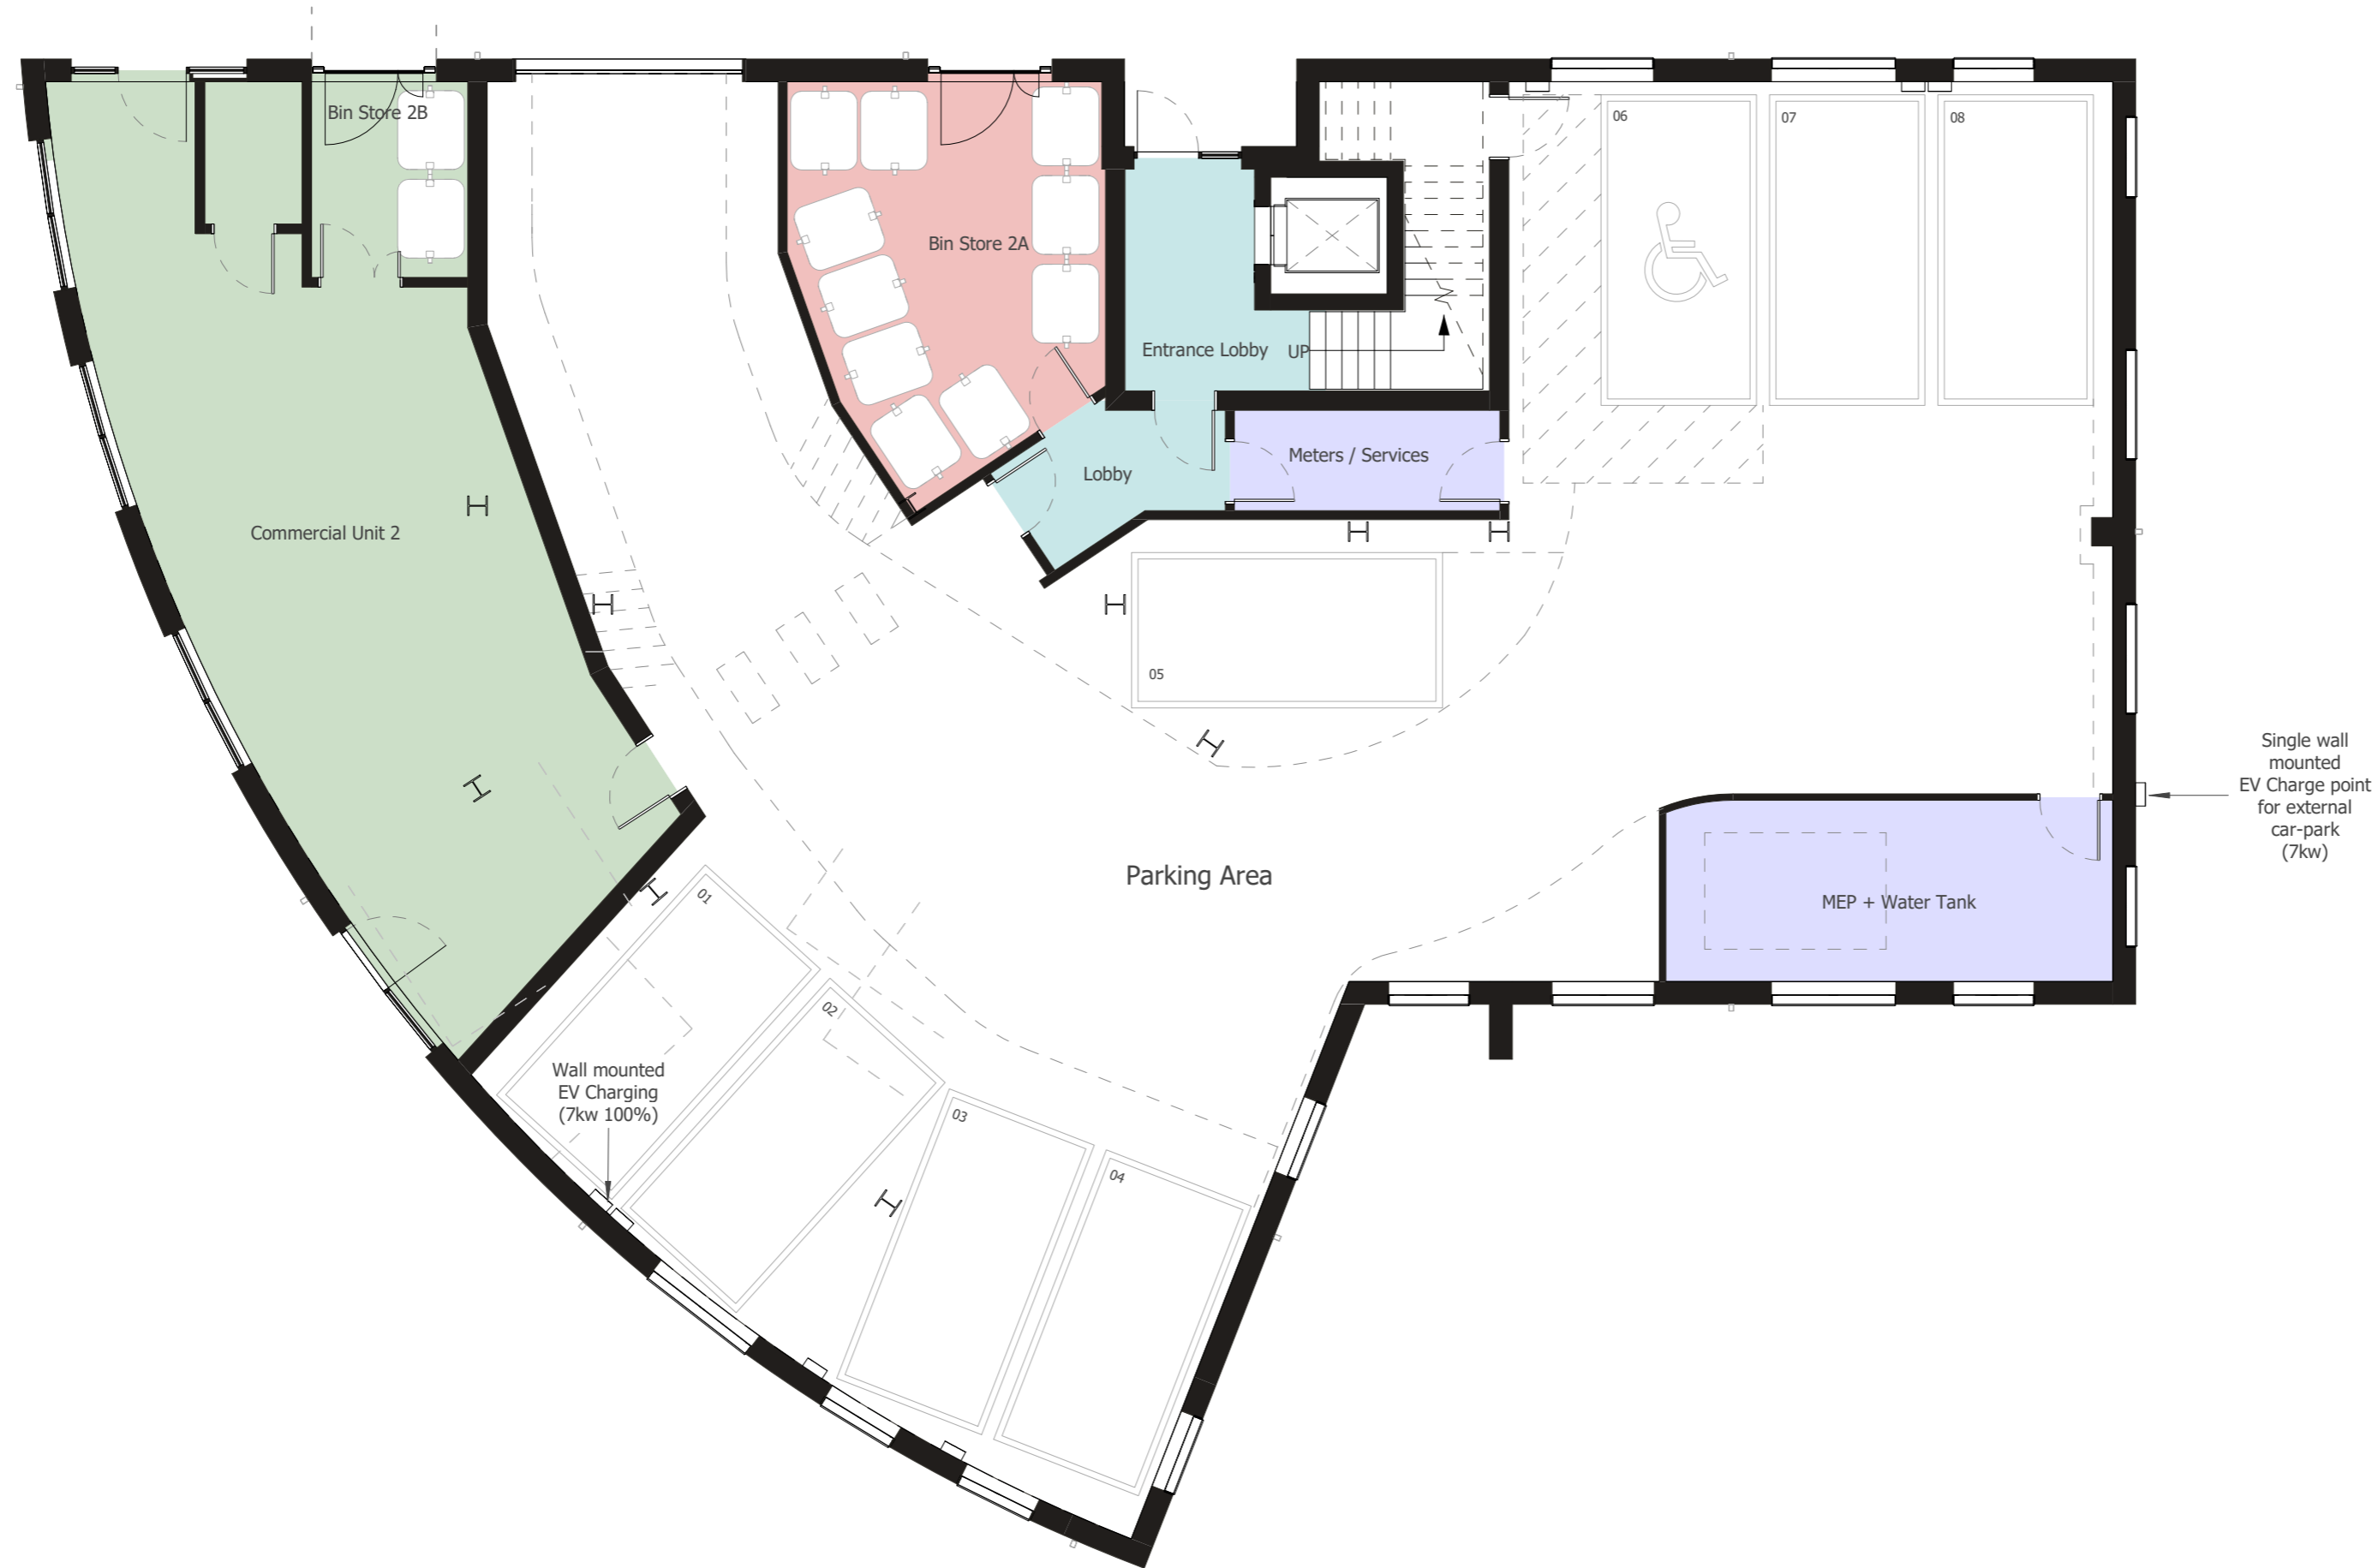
Bin Store 2B

Bin Store 2A

Entrance Lobby

UP

06

07

08

Meters / Services

Lobby

Commercial Unit 2

05

Single wall mounted EV Charge point for external car-park (7kw)

Parking Area

MEP + Water Tank

01

02

03

04

Wall mounted EV Charging (7kw 100%)